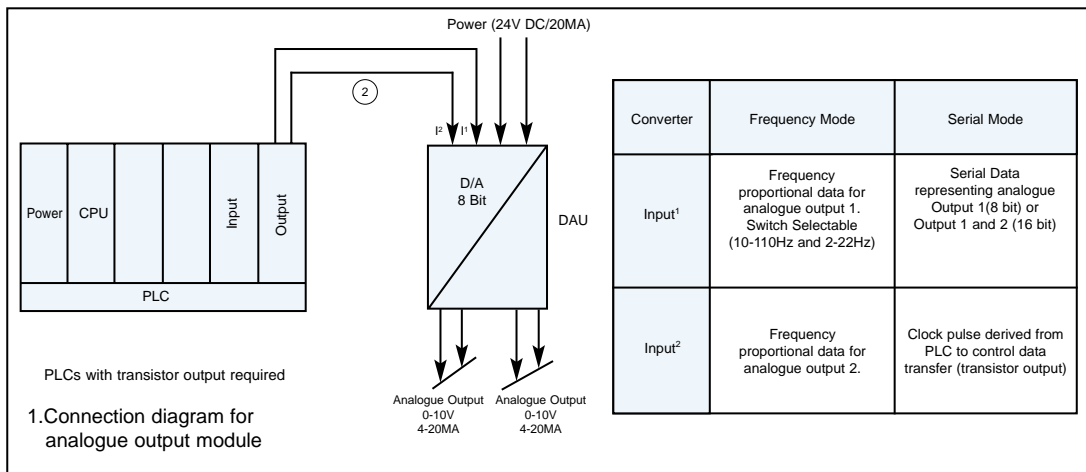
Power (24V DC/20MA)

2

I2 I1

Power | CPU | | | Input | Output

PLC

D/A
8 Bit

DAU

Analogue Output
0-10V
4-20MA

Analogue Output
0-10V
4-20MA

PLCs with transistor output required

1.Connection diagram for analogue output module

| Converter | Frequency Mode | Serial Mode |
|---|---|---|
| Input$^1$ | Frequency proportional data for analogue output 1. Switch Selectable (10-110Hz and 2-22Hz) | Serial Data representing analogue Output 1(8 bit) or Output 1 and 2 (16 bit) |
| Input$^2$ | Frequency proportional data for analogue output 2. | Clock pulse derived from PLC to control data transfer (transistor output) |